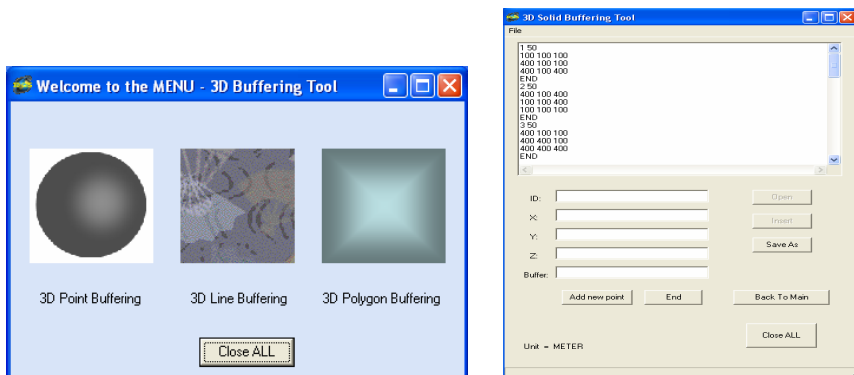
Welcome to the MENU - 3D Buffering Tool

3D Point Buffering
3D Line Buffering
3D Polygon Buffering

Close ALL

3D Solid Buffering Tool
File

1 50
100 100 100
400 100 100
400 100 400
END
2 50
400 100 400
100 100 400
100 100 100
END
3 50
400 100 100
400 400 100
400 400 400
END

ID:
X:
Y:
Z:
Buffer:

Open
Insert
Save As

Add new point
End
Back To Main

Close ALL

Unit = METER